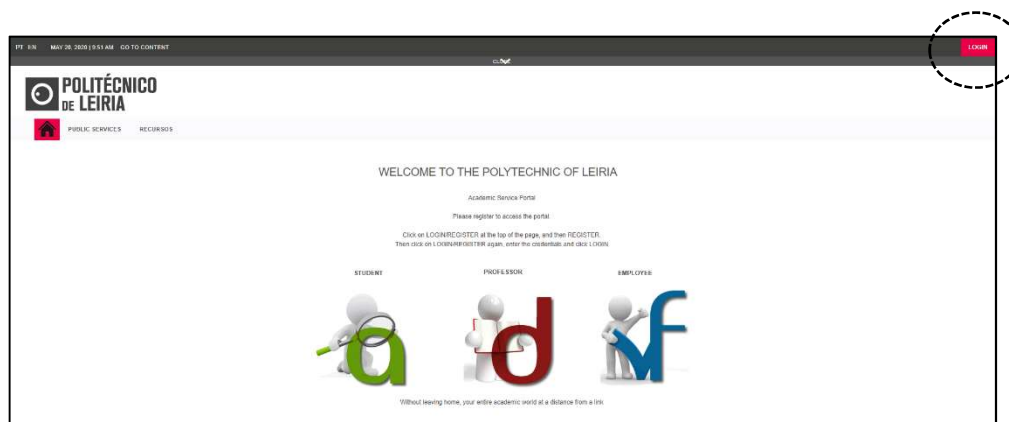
PT EN MAY 28, 2020 | 9:51 AM GO TO CONTENT

LOGIN

POLITÉCNICO DE LEIRIA

PUBLIC SERVICES RECURSOS

WELCOME TO THE POLYTECHNIC OF LEIRIA

Academic Service Portal

Please register to access the portal.

Click on LOGIN/REGISTER at the top of the page, and then REGISTER.
Then click on LOGIN/REGISTER again, enter the credentials and click LOGIN.

STUDENT

PROFESSOR

EMPLOYEE

Without leaving home, your entire academic world at a distance from a link